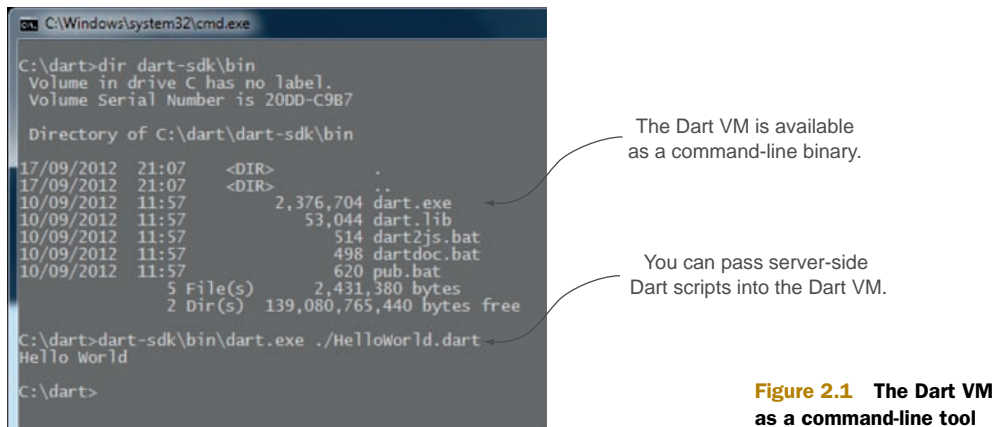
C:\Windows\system32\cmd.exe

C:\dart>dir dart-sdk\bin
 Volume in drive C has no label.
 Volume Serial Number is 20DD-C9B7

 Directory of C:\dart\dart-sdk\bin

17/09/2012  21:07    <DIR>          .
17/09/2012  21:07    <DIR>          ..
10/09/2012  11:57         2,376,704 dart.exe
10/09/2012  11:57            53,044 dart.lib
10/09/2012  11:57               514 dart2js.bat
10/09/2012  11:57               498 dartdoc.bat
10/09/2012  11:57               620 pub.bat
               5 File(s)      2,431,380 bytes
               2 Dir(s)  139,080,765,440 bytes free

C:\dart>dart-sdk\bin\dart.exe ./HelloWorld.dart
Hello World

C:\dart>

The Dart VM is available as a command-line binary.

You can pass server-side Dart scripts into the Dart VM.

Figure 2.1 The Dart VM as a command-line tool